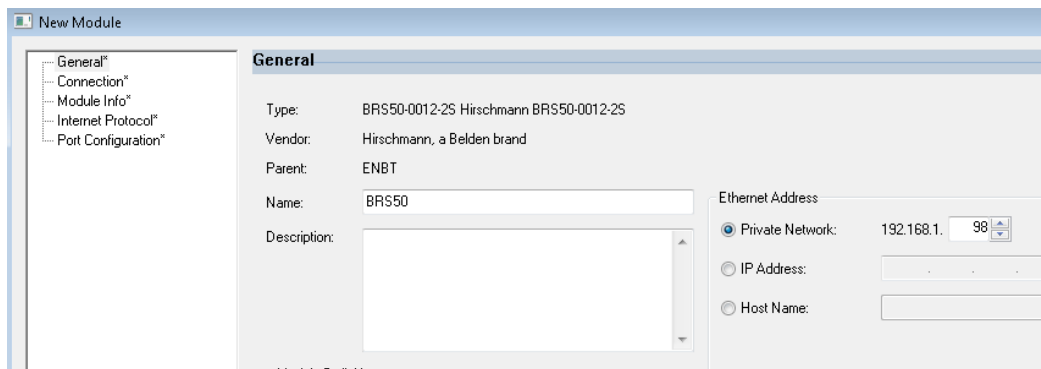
New Module

General*
Connection*
Module Info*
Internet Protocol*
Port Configuration*

General

Type: BRS50-0012-2S Hirschmann BRS50-0012-2S
Vendor: Hirschmann, a Belden brand
Parent: ENBT
Name: BRS50
Description:

Ethernet Address
Private Network: 192.168.1. 98
IP Address:
Host Name: